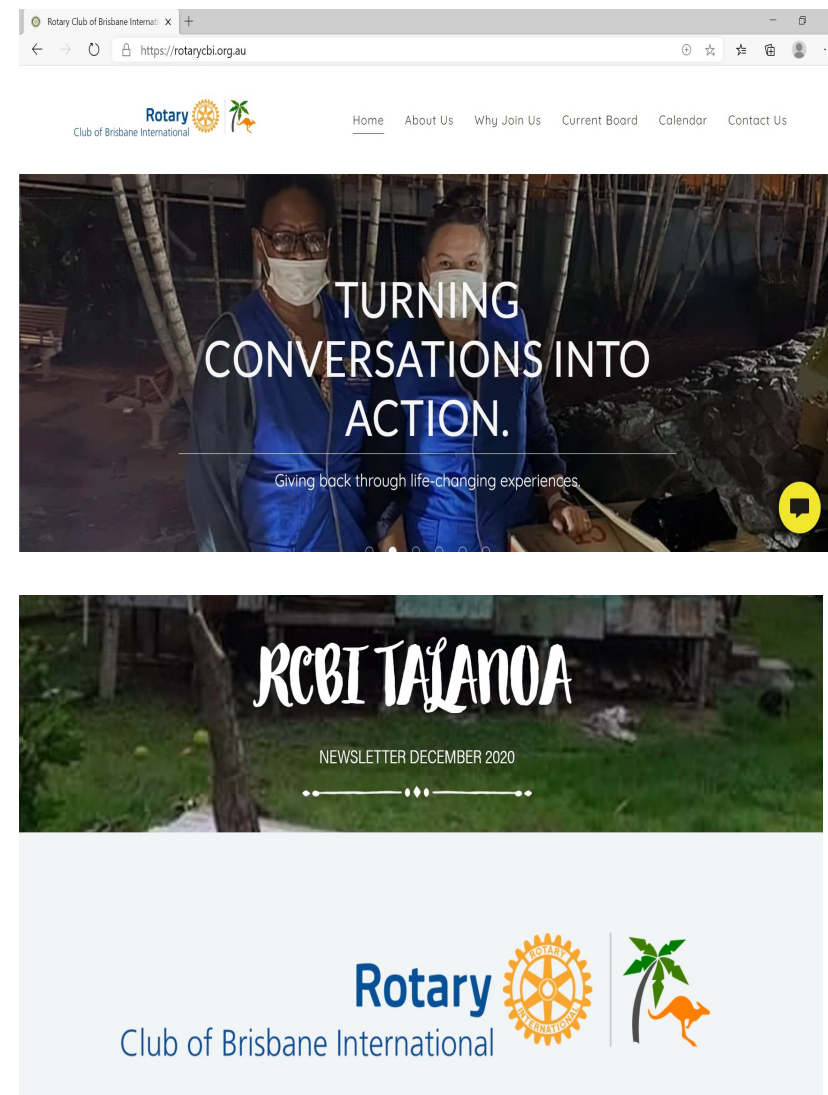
Rotary Club of Brisbane Internati ×

https://rotarycbi.org.au

Rotary
Club of Brisbane International

Home About Us Why Join Us Current Board Calendar Contact Us

TURNING CONVERSATIONS INTO ACTION.

Giving back through life-changing experiences.

RCBI TALANOA

NEWSLETTER DECEMBER 2020

Rotary ROTARY INTERNATIONAL
Club of Brisbane International